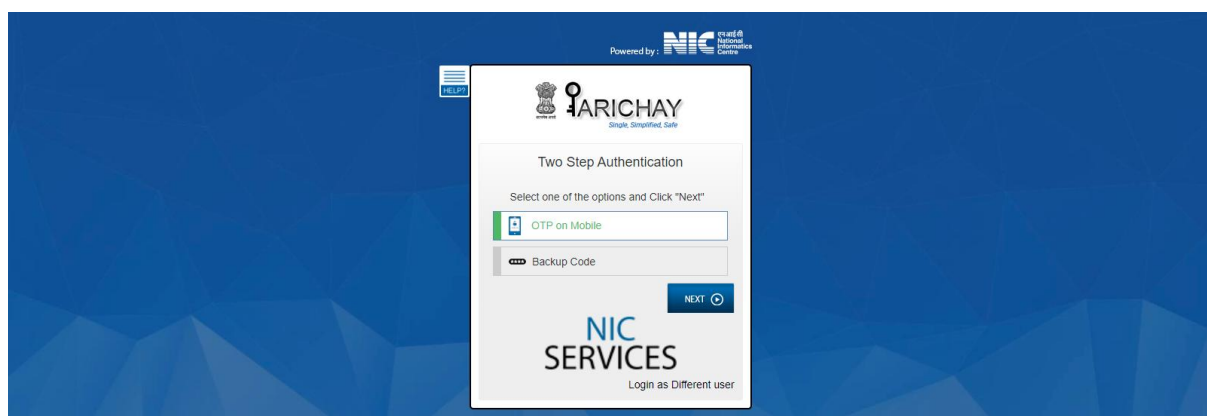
Powered by : NIC एनआईसी National Informatics Centre

HELP?

सत्यमेव जयते

PARICHAY
Single, Simplified, Safe

Two Step Authentication

Select one of the options and Click "Next"

OTP on Mobile

Backup Code

NEXT

NIC
SERVICES

Login as Different user